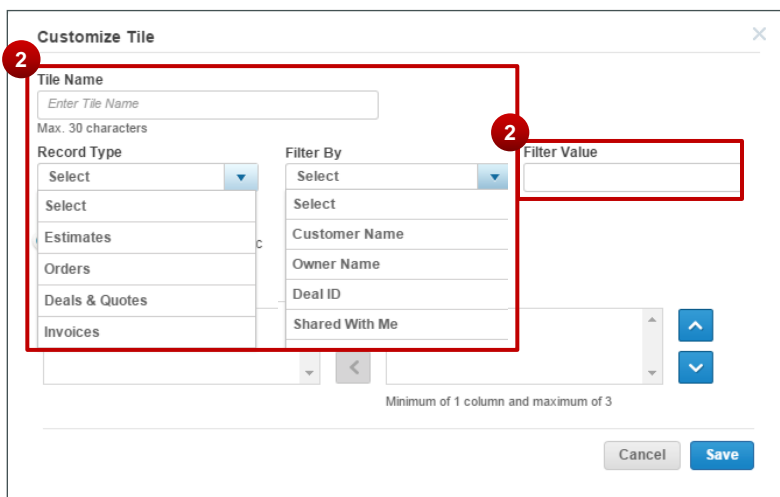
Customize Tile

2

Tile Name

Enter Tile Name

Max. 30 characters

Record Type

Select

Select

Estimates

Orders

Deals & Quotes

Invoices

c

Filter By

Select

Select

Customer Name

Owner Name

Deal ID

Shared With Me

2

Filter Value

Minimum of 1 column and maximum of 3

Cancel

Save